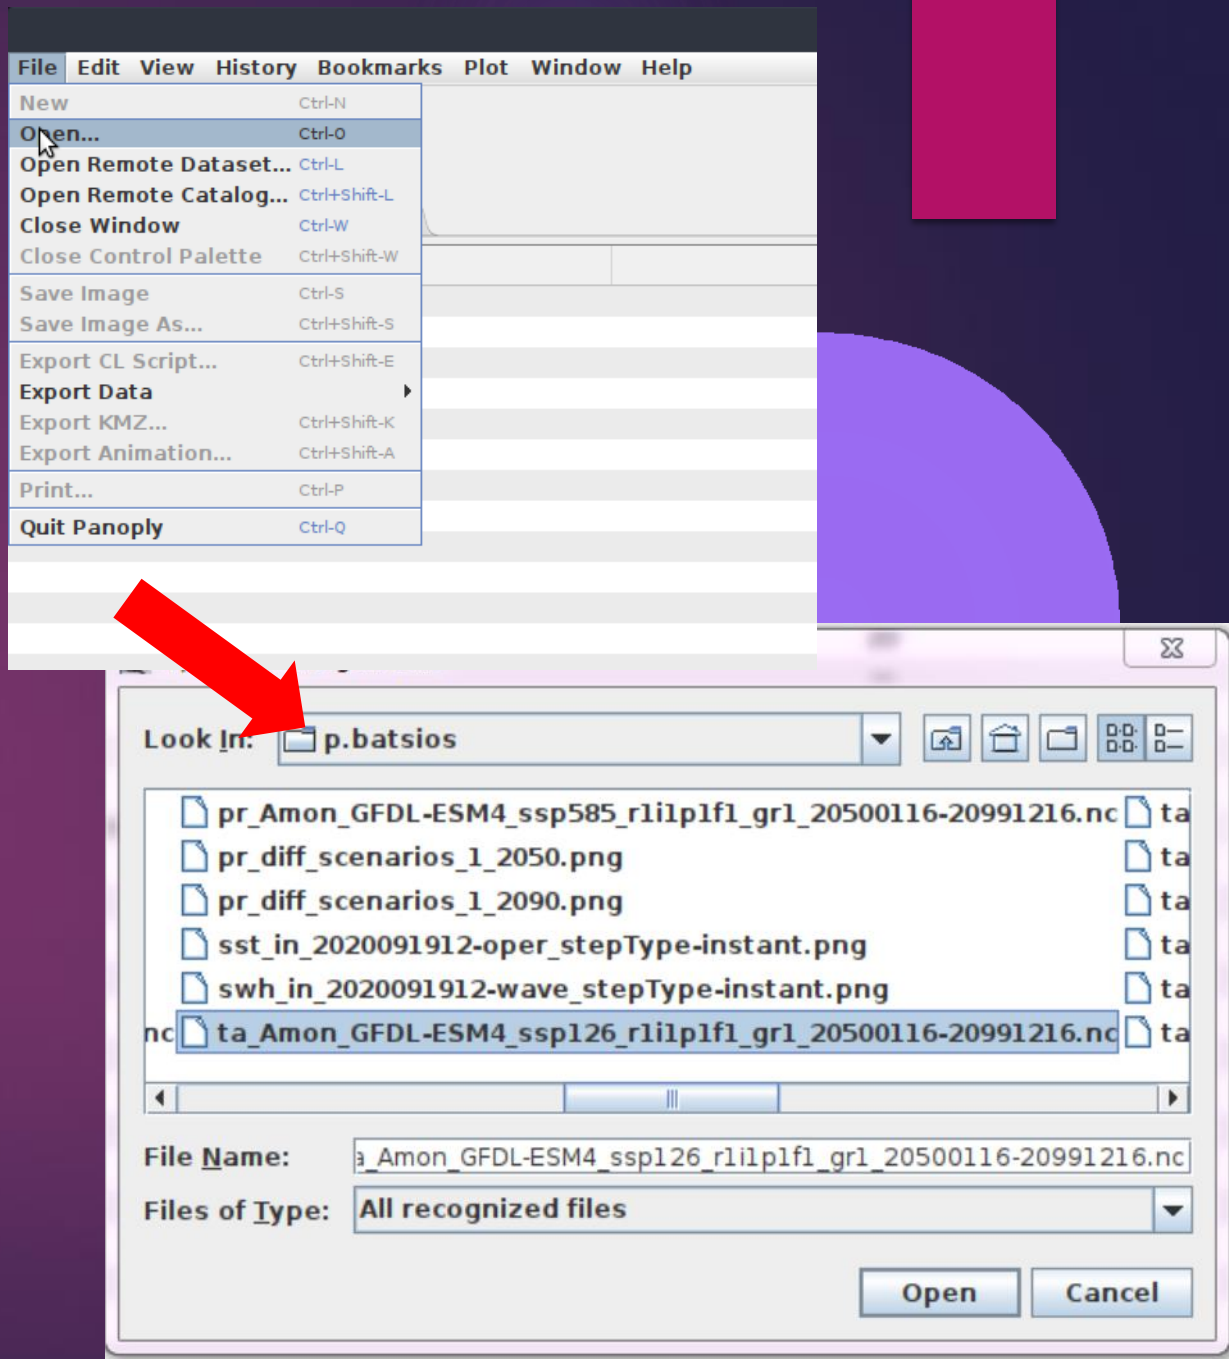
File Edit View History Bookmarks Plot Window Help

New Ctrl-N
Open... Ctrl-O
Open Remote Dataset... Ctrl-L
Open Remote Catalog... Ctrl+Shift-L
Close Window Ctrl-W
Close Control Palette Ctrl+Shift-W
Save Image Ctrl-S
Save Image As... Ctrl+Shift-S
Export CL Script... Ctrl+Shift-E
Export Data
Export KMZ... Ctrl+Shift-K
Export Animation... Ctrl+Shift-A
Print... Ctrl-P
Quit Panoply Ctrl-Q

Look In: p.batsios

pr_Amon_GFDL-ESM4_ssp585_r1i1p1f1_gr1_20500116-20991216.nc
pr_diff_scenarios_1_2050.png
pr_diff_scenarios_1_2090.png
sst_in_2020091912-oper_stepType-instant.png
swh_in_2020091912-wave_stepType-instant.png
nc ta_Amon_GFDL-ESM4_ssp126_r1i1p1f1_gr1_20500116-20991216.nc
ta
ta
ta
ta
ta
ta

File Name: a_Amon_GFDL-ESM4_ssp126_r1i1p1f1_gr1_20500116-20991216.nc
Files of Type: All recognized files

Open Cancel